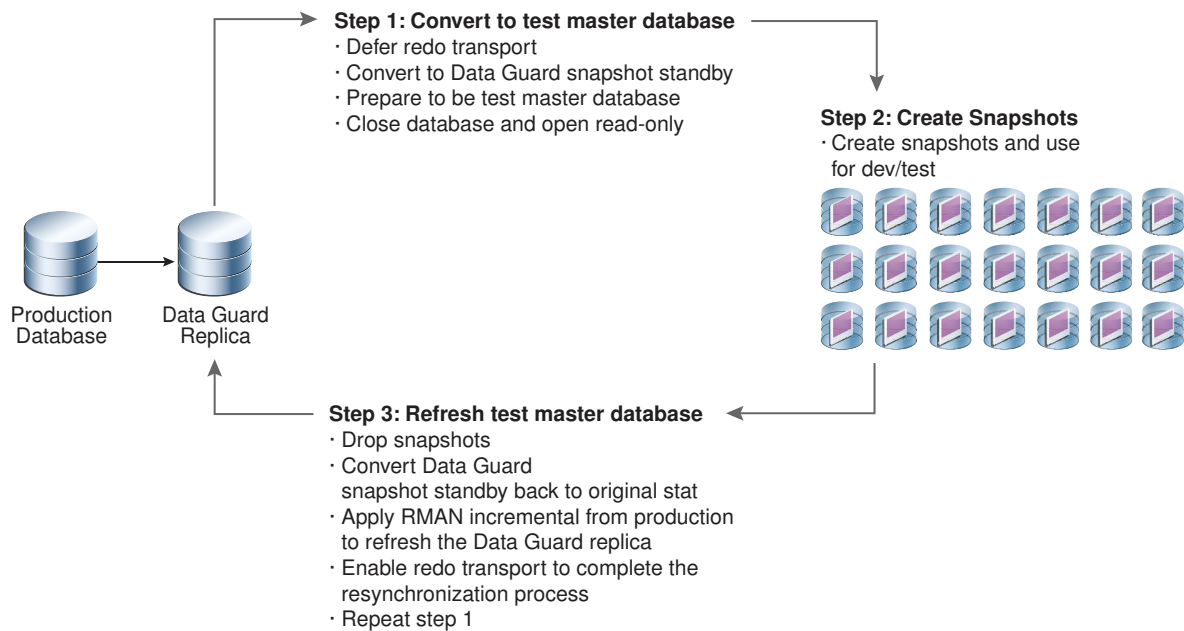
Step 1: Convert to test master database
· Defer redo transport
· Convert to Data Guard snapshot standby
· Prepare to be test master database
· Close database and open read-only

Step 2: Create Snapshots
· Create snapshots and use for dev/test

Production Database

Data Guard Replica

Step 3: Refresh test master database
· Drop snapshots
· Convert Data Guard snapshot standby back to original stat
· Apply RMAN incremental from production to refresh the Data Guard replica
· Enable redo transport to complete the resynchronization process
· Repeat step 1